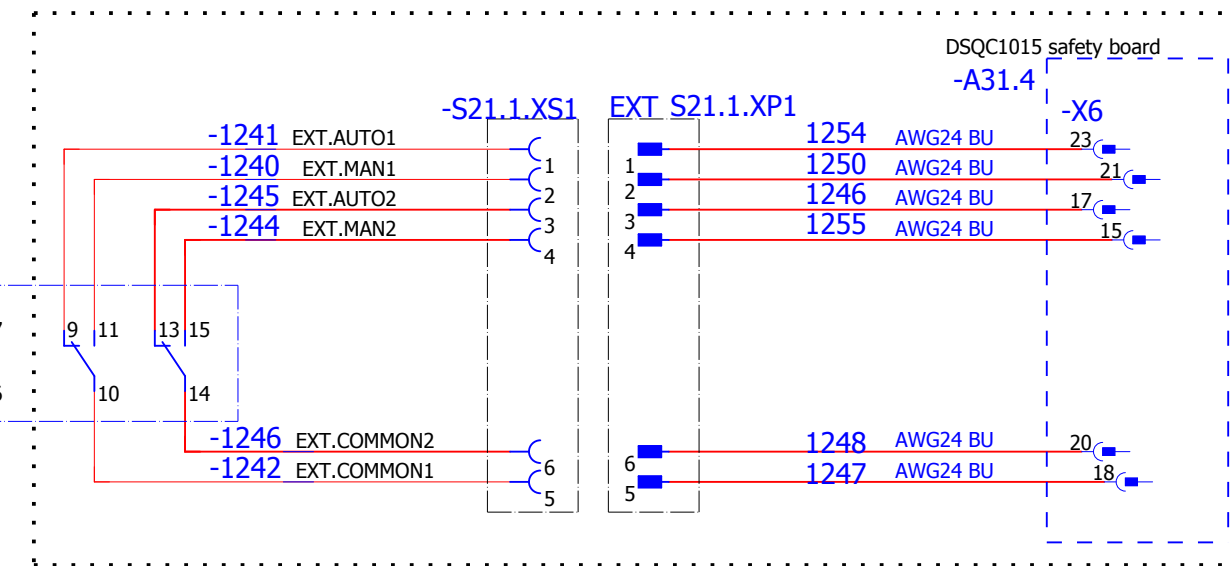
DSQC1015 safety board
-A31.4
-X6
-S21.1.XS1
EXT S21.1.XP1
-1241 EXT.AUTO1
-1240 EXT.MAN1
-1245 EXT.AUTO2
-1244 EXT.MAN2
1
2
3
4
1
2
3
4
1254 AWG24 BU
1250 AWG24 BU
1246 AWG24 BU
1255 AWG24 BU
23
21
17
15
7
9 11
13 15
6
10
14
-1246 EXT.COMMON2
-1242 EXT.COMMON1
6
5
6
5
1248 AWG24 BU
1247 AWG24 BU
20
18